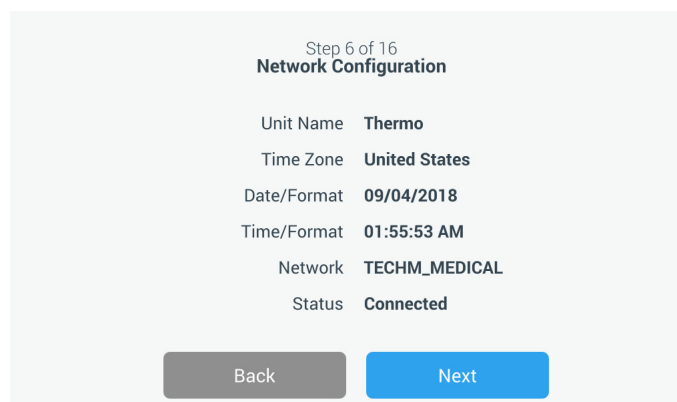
Step 6 of 16
**Network Configuration**

| | |
|---|---|
| Unit Name | **Thermo** |
| Time Zone | **United States** |
| Date/Format | **09/04/2018** |
| Time/Format | **01:55:53 AM** |
| Network | **TECHM_MEDICAL** |
| Status | **Connected** |

Back

Next